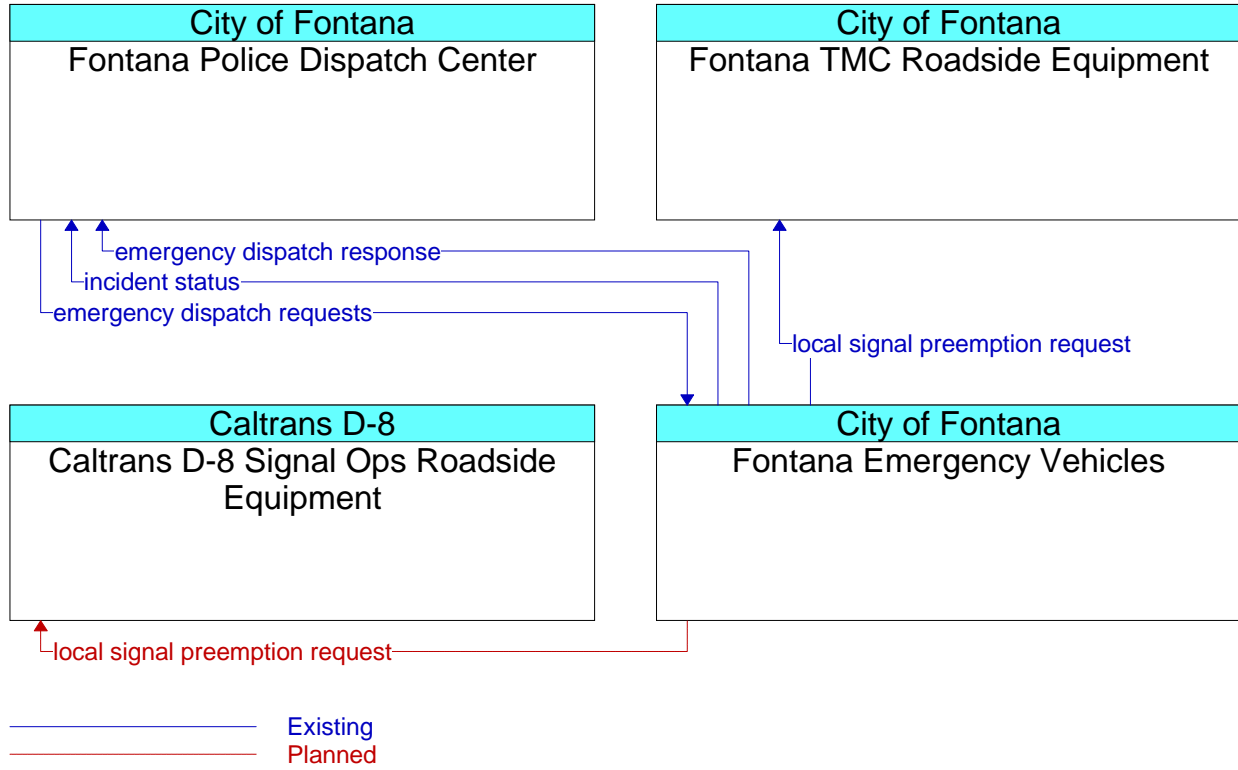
City of Fontana
Fontana Police Dispatch Center

City of Fontana
Fontana TMC Roadside Equipment

emergency dispatch response
incident status
emergency dispatch requests

local signal preemption request

Caltrans D-8
Caltrans D-8 Signal Ops Roadside Equipment

City of Fontana
Fontana Emergency Vehicles

local signal preemption request

Existing
Planned